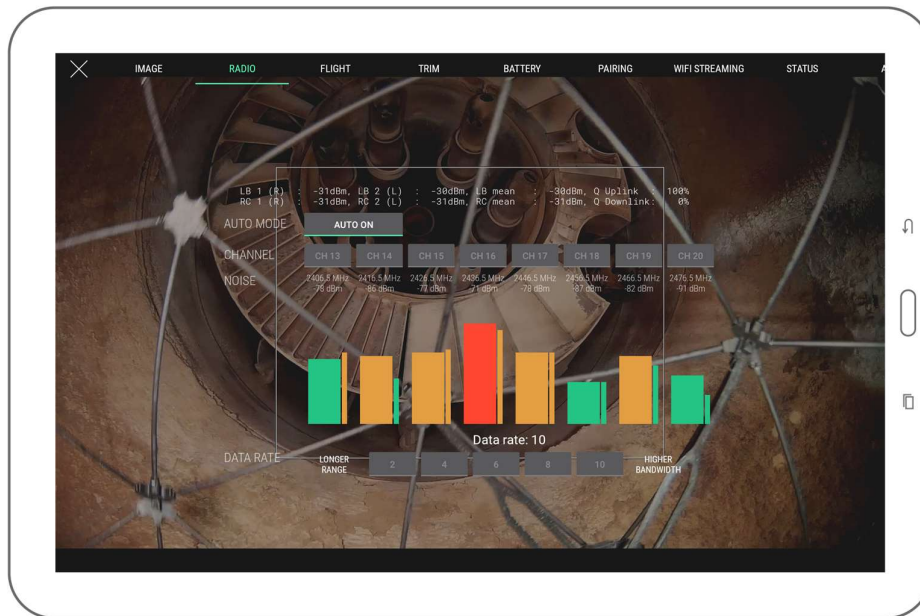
IMAGE RADIO FLIGHT TRIM BATTERY PAIRING WIFI STREAMING STATUS A

LB 1 (R) : -31dBm, LB 2 (L) : -30dBm, LB mean : -30dBm, Q Uplink : 100%
RC 1 (R) : -31dBm, RC 2 (L) : -31dBm, RC mean : -31dBm, Q Downlink: 0%

AUTO MODE AUTO ON

CHANNEL CH 13 CH 14 CH 15 CH 16 CH 17 CH 18 CH 19 CH 20

NOISE 2406.5 MHz -78 dBm 2416.5 MHz -86 dBm 2426.5 MHz -77 dBm 2436.5 MHz -71 dBm 2446.5 MHz -78 dBm 2456.5 MHz -87 dBm 2466.5 MHz -82 dBm 2476.5 MHz -91 dBm

Data rate: 10

DATA RATE LONGER RANGE 2 4 6 8 10 HIGHER BANDWIDTH